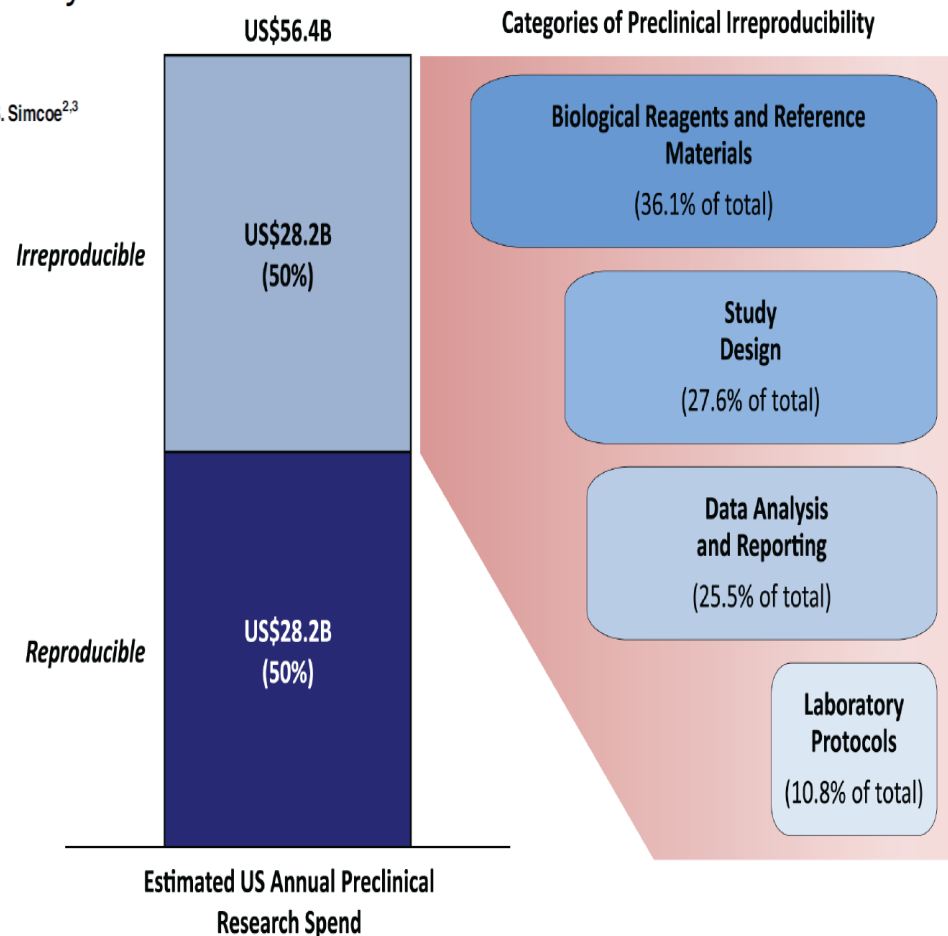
. Simcoe$^{2,3}$

US$56.4B

Categories of Preclinical Irreproducibility

Irreproducible

US$28.2B
(50%)

Reproducible

US$28.2B
(50%)

Biological Reagents and Reference Materials
(36.1% of total)

Study Design
(27.6% of total)

Data Analysis and Reporting
(25.5% of total)

Laboratory Protocols
(10.8% of total)

Estimated US Annual Preclinical Research Spend